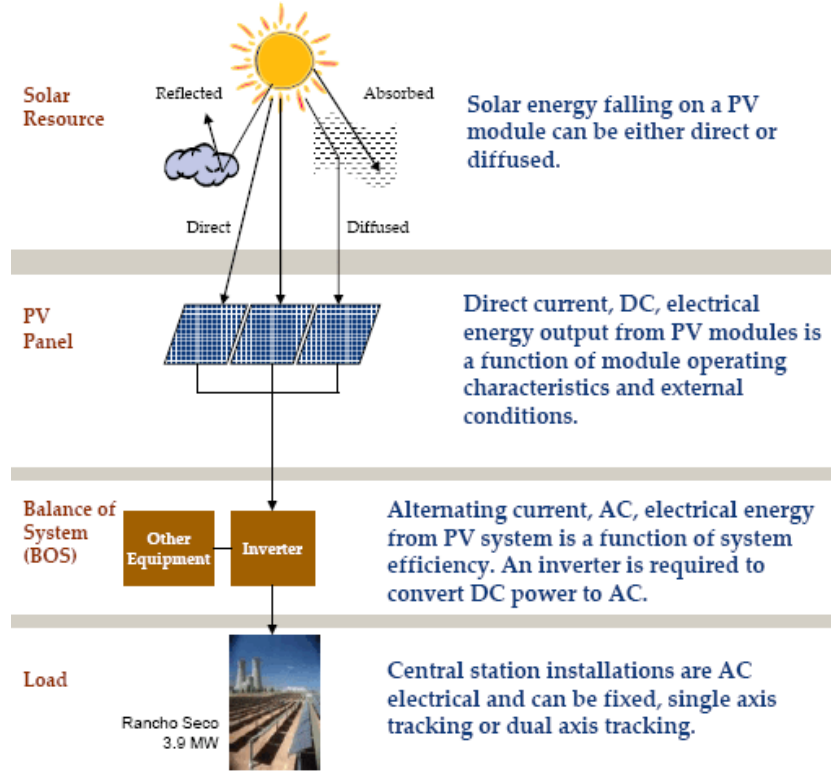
Solar Resource

Reflected

Absorbed

Direct

Diffused

Solar energy falling on a PV module can be either direct or diffused.

PV Panel

Direct current, DC, electrical energy output from PV modules is a function of module operating characteristics and external conditions.

Balance of System (BOS)

Other Equipment

Inverter

Alternating current, AC, electrical energy from PV system is a function of system efficiency. An inverter is required to convert DC power to AC.

Load

Rancho Seco 3.9 MW

Central station installations are AC electrical and can be fixed, single axis tracking or dual axis tracking.